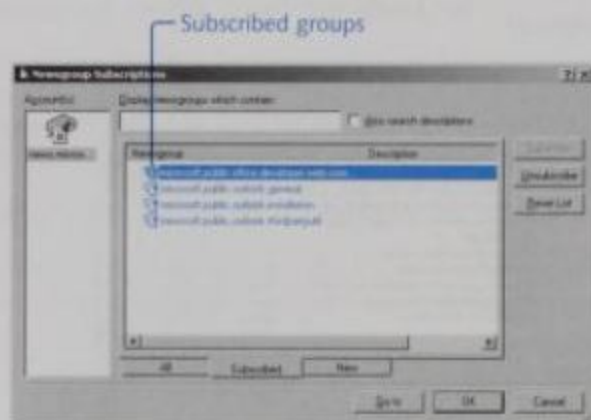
Subscribed groups

Newsgroup Subscriptions

?| X

Account(s):

Display newsgroups which contain:

Also search descriptions

Newsgroup

Description

microsoft.public.office.developer.web.com

microsoft.public.outlook.general

microsoft.public.outlook.installation

microsoft.public.outlook.thirdpartyutil

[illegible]

Unsubscribe

Reset List

All

Subscribed

New

Go to

OK

Cancel